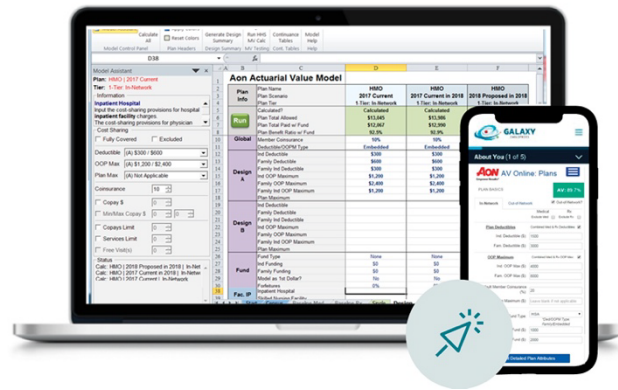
Calculate All
Reset Colors
Model Control Panel
Plan Headers
Generate Design Summary
Run HHS MV Calc
MV Testing
Continuance Tables
Cost Tables
Model Help
Help
D38
Model Assistant
Plan: HMO | 2017 Current
Tier: 1-Tier: In-Network
Information
Inpatient Hospital
Input the cost-sharing provisions for hospital inpatient facility charges.
The cost-sharing provisions for physician
Cost Sharing
Fully Covered
Excluded
Deductible (A) $300 / $600
OOP Max (A) $1,200 / $2,400
Plan Max (A) Not Applicable
Coinsurance 10
Copay $
Min/Max Copay $
Copays Limit
Services Limit
Free Visit(s)
Status
Calc: HMO | 2018 Proposed in 2018 | In-Net
Calc: HMO | 2017 Current in 2018 | In-Net
Calc: HMO | 2017 Current | 1-Tier: In-Network
Aon Actuarial Value Model
D
E
F
Plan Info
Plan Name
Plan Scenario
Plan Tier
HMO
2017 Current
1-Tier: In-Network
HMO
2017 Current in 2018
1-Tier: In-Network
HMO
2018 Proposed in 2018
1-Tier: In-Network
Run
Calculated?
Plan Total Allowed
Plan Total Paid w/ Fund
Plan Benefit Ratio w/ Fund
Calculated
$13,045
$12,067
92.5%
Calculated
$13,986
$12,880
92.1%
Calculated
Global
Member Coinsurance
Deductible/OOPM Type
10%
Embedded
10%
Embedded
Design A
Ind Deductible
Family Deductible
Family Ind Deductible
Ind OOP Maximum
Family OOP Maximum
Family Ind OOP Maximum
Plan Maximum
$300
$600
$300
$1,200
$2,400
$1,200
$300
$600
$300
$1,200
$2,400
$1,200
Design B
Ind Deductible
Family Deductible
Family Ind Deductible
Ind OOP Maximum
Family OOP Maximum
Family Ind OOP Maximum
Fund
Fund Type
Family Funding
Ind Funding
Model as 1st Dollar?
Forfeitures
None
$0
$0
No
None
$0
$0
No
Fac. IP
Inpatient Hospital
Skilled Nursing Facility
GALAXY
About You
Aon
AV Online: Plans
AV: 89.7%
PLAN BASICS
In-Network
Out-of-Network
Plan Deductible
Ind. Deductible ($)
Fam. Deductible ($)
OOP Maximum
Ind. OOP Max ($)
Fam. OOP Max ($)
Detailed Plan Attributes